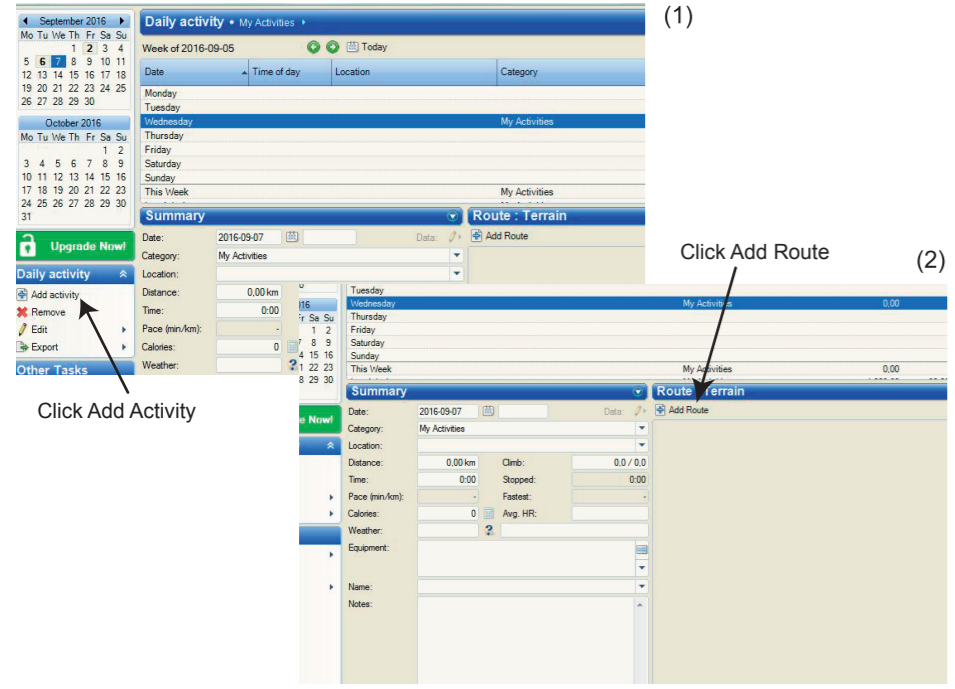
(1)

September 2016
Mo Tu We Th Fr Sa Su
1 2 3 4
5 6 7 8 9 10 11
12 13 14 15 16 17 18
19 20 21 22 23 24 25
26 27 28 29 30

October 2016
Mo Tu We Th Fr Sa Su
1 2
3 4 5 6 7 8 9
10 11 12 13 14 15 16
17 18 19 20 21 22 23
24 25 26 27 28 29 30
31

Upgrade Now!

Daily activity
Add activity
Remove
Edit
Export
Other Tasks

Daily activity • My Activities •
Week of 2016-09-05 Today

| Date | Time of day | Location | Category |
|---|---|---|---|
| Monday | | | |
| Tuesday | | | |
| Wednesday | | | My Activities |
| Thursday | | | |
| Friday | | | |
| Saturday | | | |
| Sunday | | | |
| This Week | | | My Activities |

Summary
Date: 2016-09-07 Data:
Category: My Activities
Location:
Distance: 0,00 km
Time: 0:00
Pace (min/km): -
Calories: 0
Weather:

Route : Terrain
Add Route

Click Add Route

(2)

Click Add Activity

| | | | |
|---|---|---|---|
| Tuesday | | | |
| Wednesday | My Activities | 0,00 | |
| Thursday | | | |
| Friday | | | |
| Saturday | | | |
| Sunday | | | |
| This Week | My Activities | 0,00 | |

Summary
Date: 2016-09-07 Data:
Category: My Activities
Location:
Distance: 0,00 km Climb: 0,0 / 0,0
Time: 0:00 Stopped: 0:00
Pace (min/km): - Fastest: -
Calories: 0 Avg. HR:
Weather:
Equipment:
Name:
Notes:

Route : Terrain
Add Route

016
Fr Sa Su
1 2
7 8 9
4 15 16
1 22 23
8 29 30

e Now!